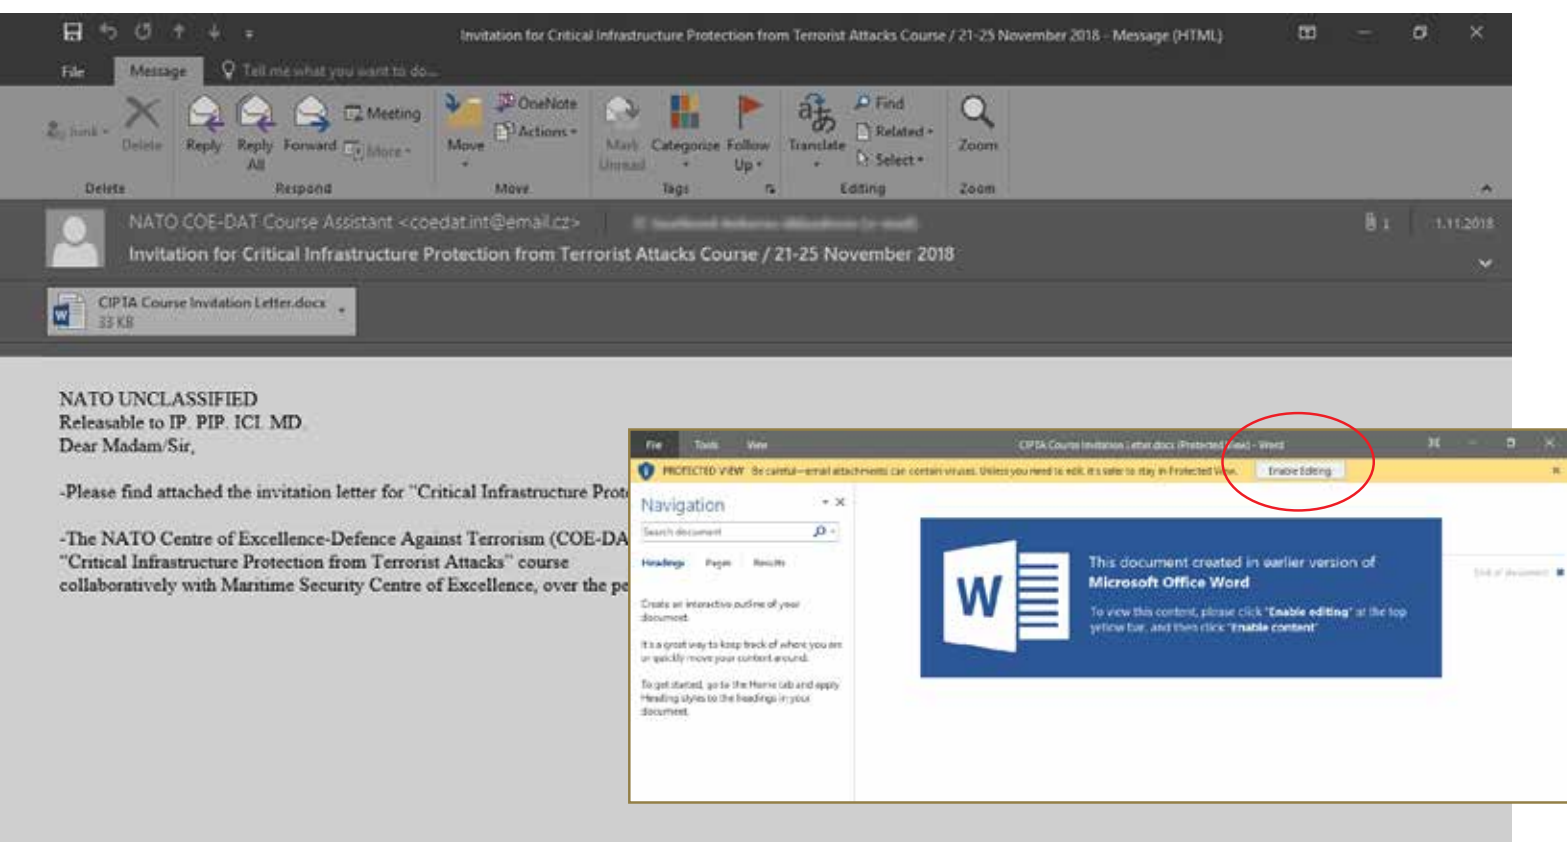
Invitation for Critical Infrastructure Protection from Terrorist Attacks Course / 21-25 November 2018 - Message (HTML)

File Message Tell me what you want to do...

Junk Delete Reply Reply All Forward Meeting More Move OneNote Actions Mark Unread Categorize Follow Up Translate Find Related Select Zoom

Delete Respond Move Tags Editing Zoom

NATO COE-DAT Course Assistant <coedat.int@email.cz> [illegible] 1.11.2018

Invitation for Critical Infrastructure Protection from Terrorist Attacks Course / 21-25 November 2018

CIPTA Course Invitation Letter.docx
33 KB

NATO UNCLASSIFIED
Releasable to IP. PIP. ICI. MD.
Dear Madam/Sir,

-Please find attached the invitation letter for "Critical Infrastructure Prot

-The NATO Centre of Excellence-Defence Against Terrorism (COE-DA
"Critical Infrastructure Protection from Terrorist Attacks" course
collaboratively with Maritime Security Centre of Excellence, over the pe

File Tools View CIPTA Course Invitation Letter.docx [Protected View] - Word

PROTECTED VIEW Be careful—email attachments can contain viruses. Unless you need to edit, it's safer to stay in Protected View. Enable Editing

Navigation

Search document

Headings Pages Results

Create an interactive outline of your document.

It's a great way to keep track of where you are or quickly move your content around.

To get started, go to the Home tab and apply Heading styles to the headings in your document.

This document created in earlier version of Microsoft Office Word

To view this content, please click "Enable editing" at the top yellow bar, and then click "Enable content"

End of document